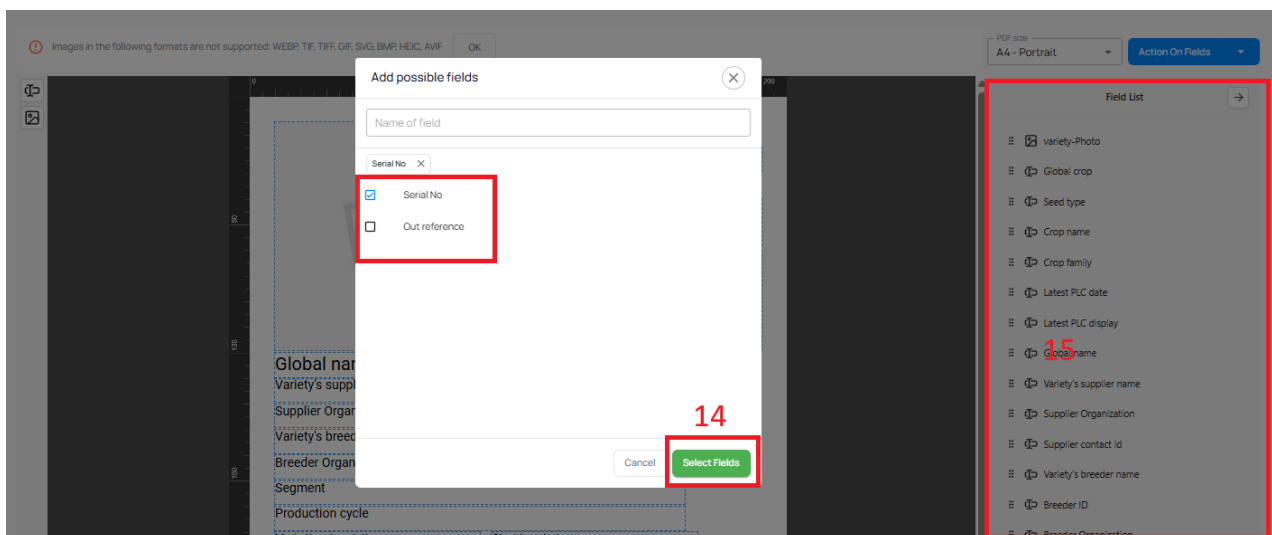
Images in the following formats are not supported: WEBP, TIF, TIFF, GIF, SVG, BMP, HEIC, AVIF

OK

PDF size
A4 - Portrait

Action On Fields

Add possible fields

Name of field

Serial No

Serial No

Out reference

14

Cancel

Select Fields

Global name
Variety's suppl
Supplier Organ
Variety's breed
Breeder Organ
Segment
Production cycle

Field List

variety-Photo
Global crop
Seed type
Crop name
Crop family
Latest PLC date
Latest PLC display
Global name
15
Variety's supplier name
Supplier Organization
Supplier contact id
Variety's breeder name
Breeder ID
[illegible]